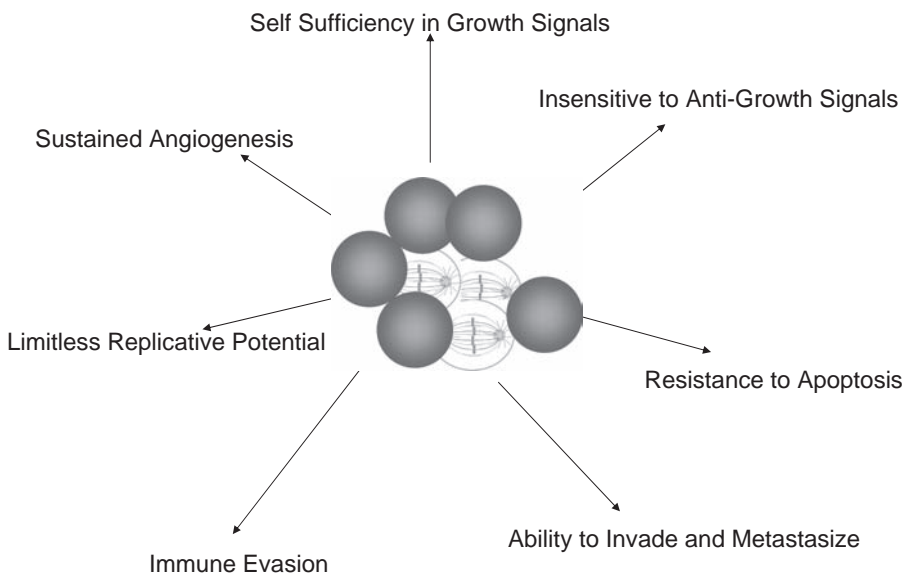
Self Sufficiency in Growth Signals

Insensitive to Anti-Growth Signals

Sustained Angiogenesis

Limitless Replicative Potential

Resistance to Apoptosis

Ability to Invade and Metastasize

Immune Evasion